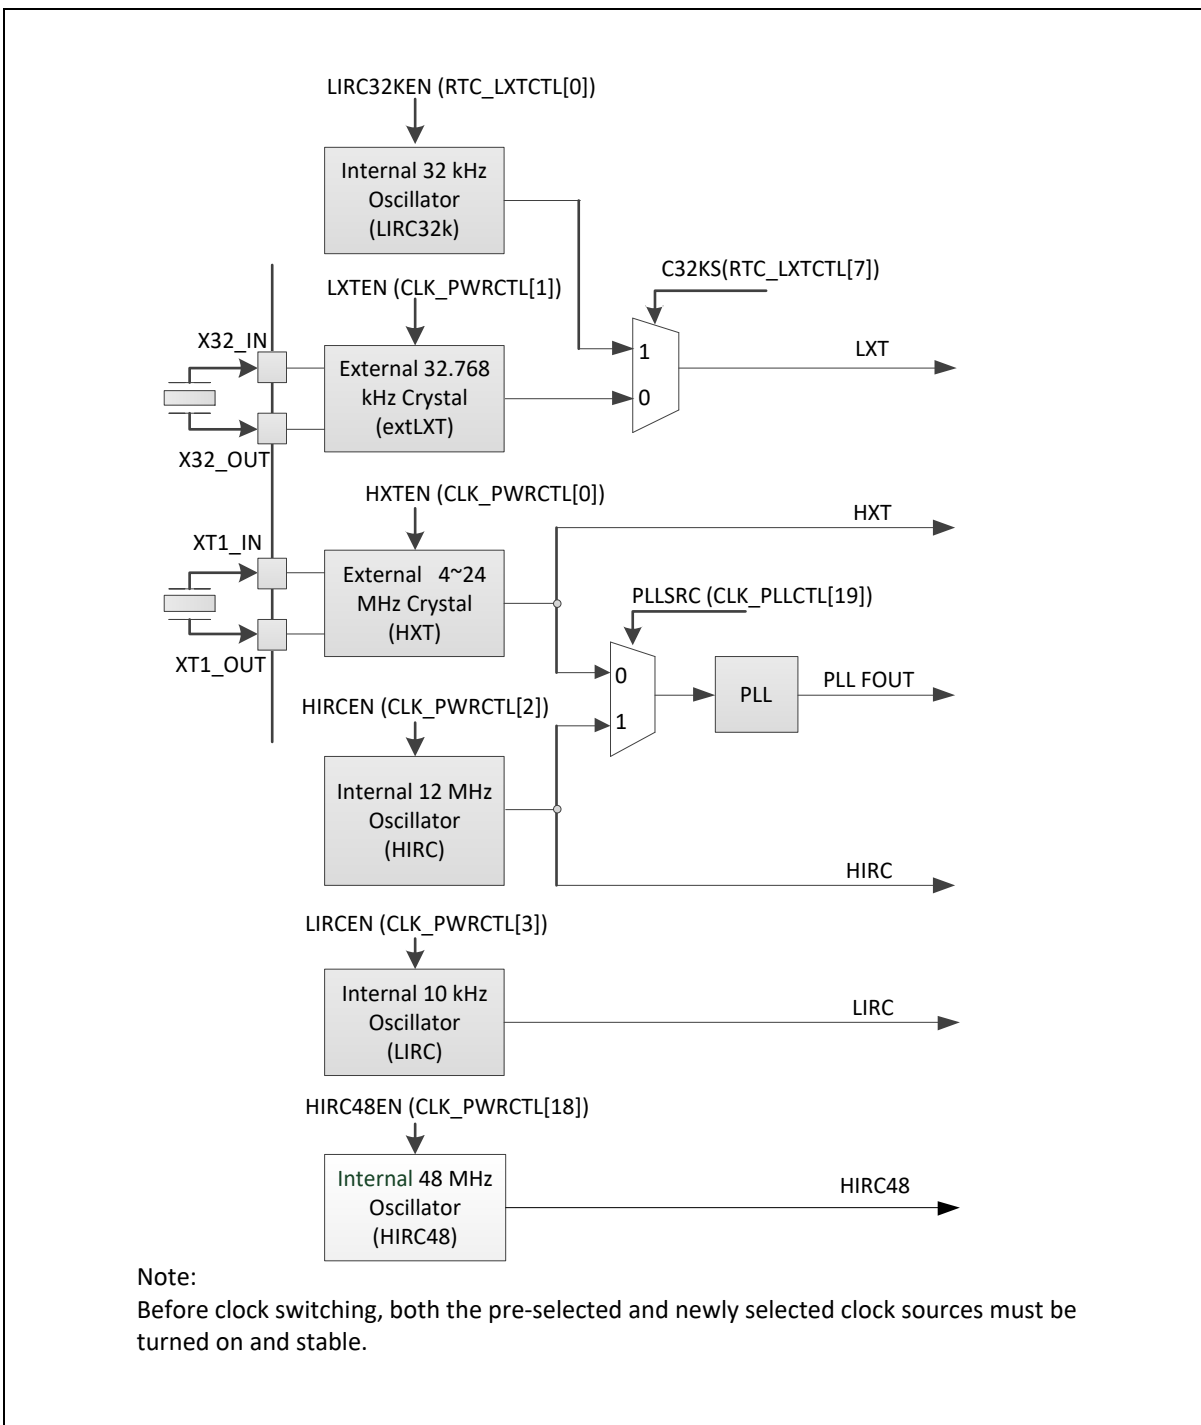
LIRC32KEN (RTC_LXTCTL[0])

Internal 32 kHz Oscillator (LIRC32k)

C32KS(RTC_LXTCTL[7])

LXTEN (CLK_PWRCTL[1])

X32_IN

External 32.768 kHz Crystal (extLXT)

1

0

LXT

X32_OUT

HXTEN (CLK_PWRCTL[0])

HXT

XT1_IN

External 4~24 MHz Crystal (HXT)

PLLSRC (CLK_PLLCTL[19])

XT1_OUT

0

PLL

PLL FOUT

HIRCEN (CLK_PWRCTL[2])

1

Internal 12 MHz Oscillator (HIRC)

HIRC

LIRCEN (CLK_PWRCTL[3])

Internal 10 kHz Oscillator (LIRC)

LIRC

HIRC48EN (CLK_PWRCTL[18])

Internal 48 MHz Oscillator (HIRC48)

HIRC48

Note:
Before clock switching, both the pre-selected and newly selected clock sources must be turned on and stable.